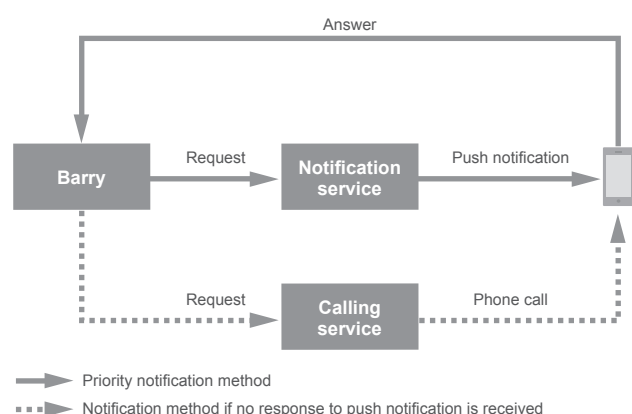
Answer

Barry

Request

Notification service

Push notification

Request

Calling service

Phone call

Priority notification method

Notification method if no response to push notification is received